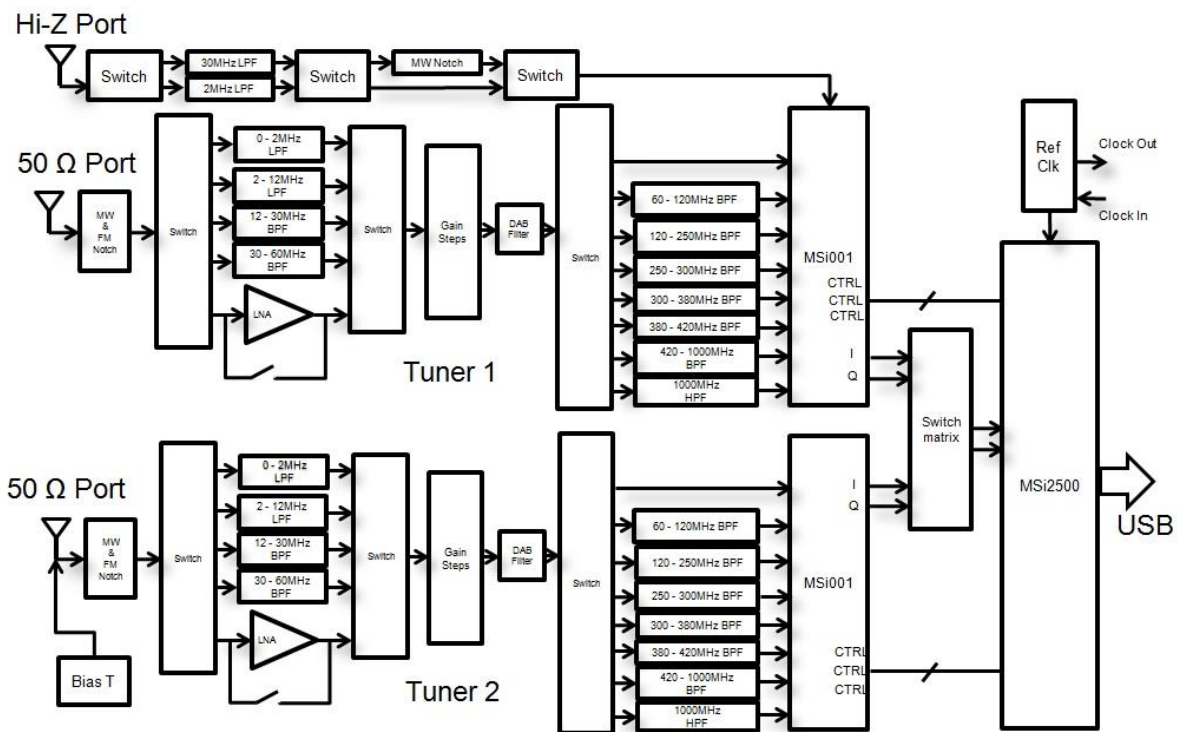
Hi-Z Port

Switch

30MHz LPF

2MHz LPF

Switch

MW Notch

Switch

50 Ω Port

MW & FM Notch

Switch

0 - 2MHz LPF

2 - 12MHz LPF

12 - 30MHz BPF

30 - 60MHz BPF

LNA

Switch

Gain Steps

DAB Filter

Switch

60 - 120MHz BPF

120 - 250MHz BPF

250 - 300MHz BPF

300 - 380MHz BPF

380 - 420MHz BPF

420 - 1000MHz BPF

1000MHz HPF

MSi001

CTRL

CTRL

CTRL

I

Q

Tuner 1

Ref Clk

Clock Out

Clock In

Switch matrix

MSi2500

USB

50 Ω Port

MW & FM Notch

Bias T

Switch

0 - 2MHz LPF

2 - 12MHz LPF

12 - 30MHz BPF

30 - 60MHz BPF

LNA

Switch

Gain Steps

DAB Filter

Switch

60 - 120MHz BPF

120 - 250MHz BPF

250 - 300MHz BPF

300 - 380MHz BPF

380 - 420MHz BPF

420 - 1000MHz BPF

1000MHz HPF

MSi001

I

Q

CTRL

CTRL

CTRL

Tuner 2